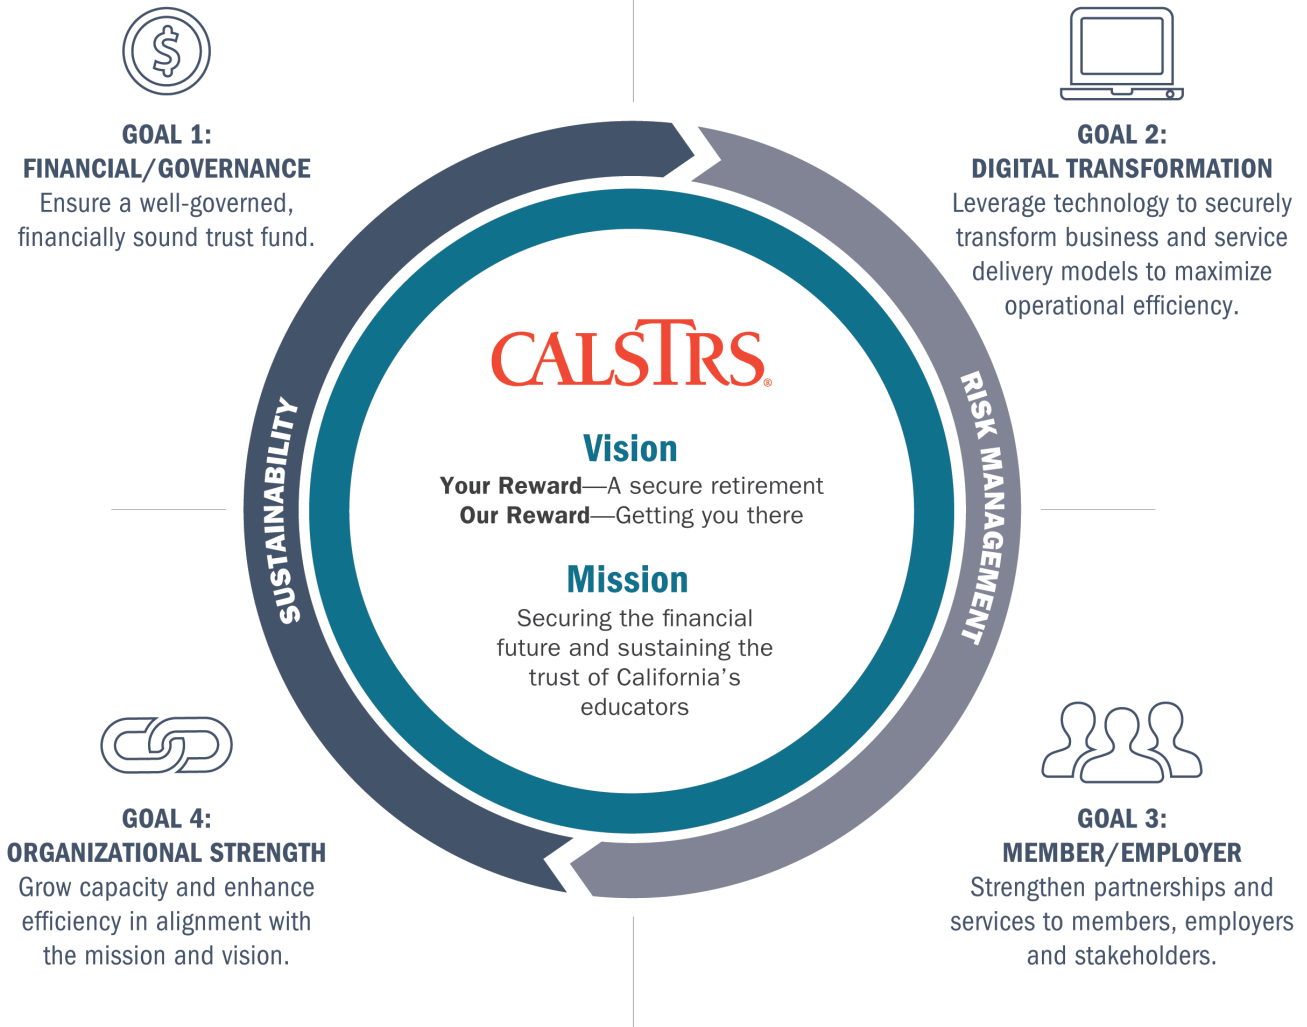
GOAL 1:
FINANCIAL/GOVERNANCE
Ensure a well-governed, financially sound trust fund.

GOAL 2:
DIGITAL TRANSFORMATION
Leverage technology to securely transform business and service delivery models to maximize operational efficiency.

SUSTAINABILITY

RISK MANAGEMENT

CALSTRS®

Vision
Your Reward—A secure retirement
Our Reward—Getting you there

Mission
Securing the financial future and sustaining the trust of California's educators

GOAL 4:
ORGANIZATIONAL STRENGTH
Grow capacity and enhance efficiency in alignment with the mission and vision.

GOAL 3:
MEMBER/EMPLOYER
Strengthen partnerships and services to members, employers and stakeholders.